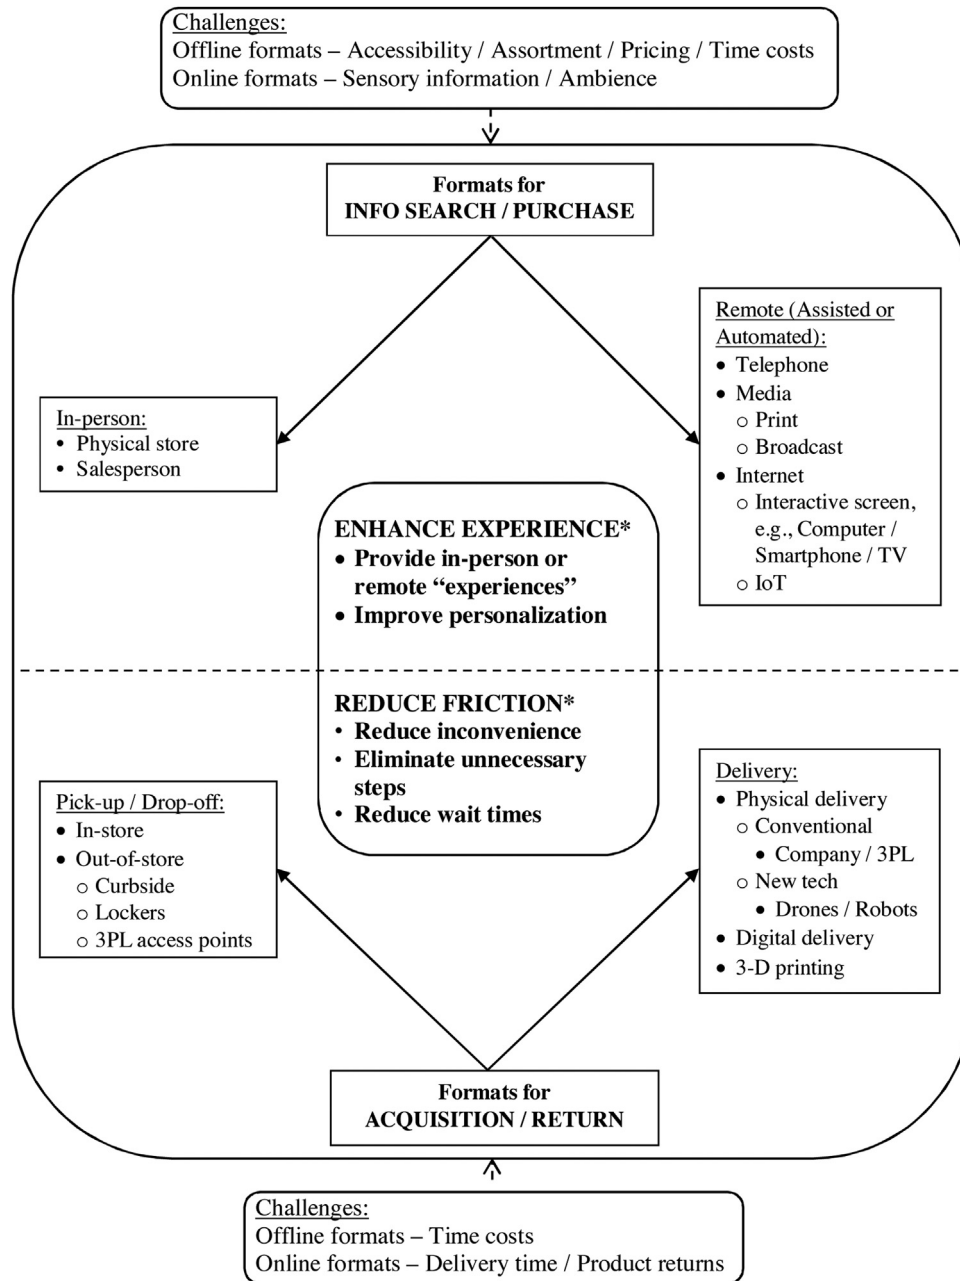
Challenges:
Offline formats – Accessibility / Assortment / Pricing / Time costs
Online formats – Sensory information / Ambience

Formats for
INFO SEARCH / PURCHASE

In-person:
- Physical store
- Salesperson

Remote (Assisted or Automated):
- Telephone
- Media
  - Print
  - Broadcast
- Internet
  - Interactive screen, e.g., Computer / Smartphone / TV
  - IoT

ENHANCE EXPERIENCE*
- Provide in-person or remote "experiences"
- Improve personalization

REDUCE FRICTION*
- Reduce inconvenience
- Eliminate unnecessary steps
- Reduce wait times

Pick-up / Drop-off:
- In-store
- Out-of-store
  - Curbside
  - Lockers
  - 3PL access points

Delivery:
- Physical delivery
  - Conventional
    - Company / 3PL
  - New tech
    - Drones / Robots
- Digital delivery
- 3-D printing

Formats for
ACQUISITION / RETURN

Challenges:
Offline formats – Time costs
Online formats – Delivery time / Product returns